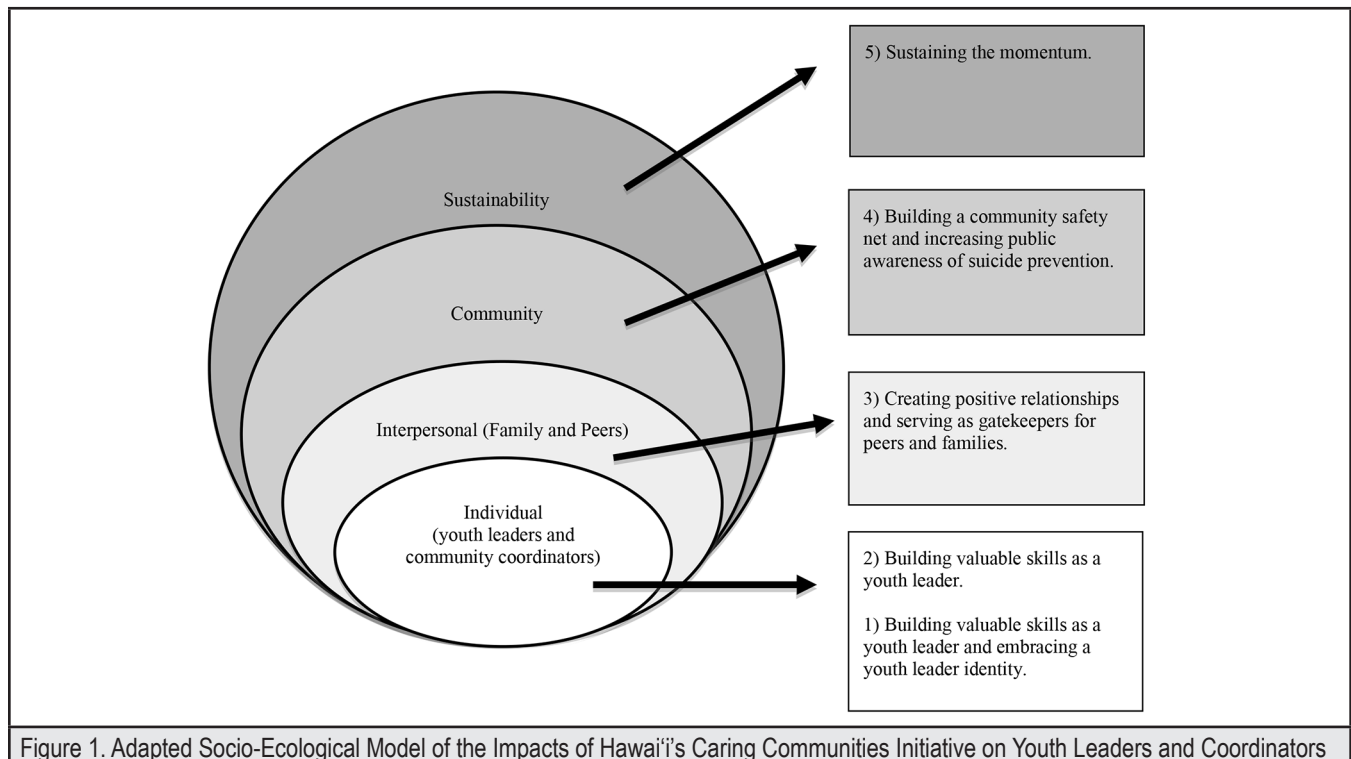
Sustainability

Community

Interpersonal (Family and Peers)

Individual (youth leaders and community coordinators)

5) Sustaining the momentum.

4) Building a community safety net and increasing public awareness of suicide prevention.

3) Creating positive relationships and serving as gatekeepers for peers and families.

2) Building valuable skills as a youth leader.

1) Building valuable skills as a youth leader and embracing a youth leader identity.

Figure 1. Adapted Socio-Ecological Model of the Impacts of Hawai'i's Caring Communities Initiative on Youth Leaders and Coordinators